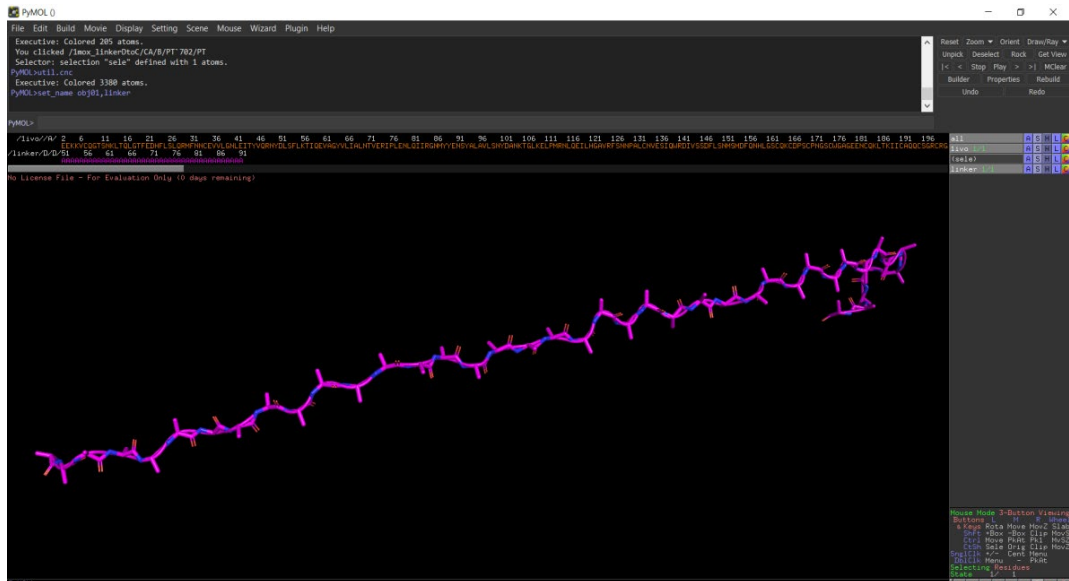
PyMOL ()

File Edit Build Movie Display Setting Scene Mouse Wizard Plugin Help

Executive: Colored 205 atoms.
You clicked /1mox_linkerDtoC/CA/B/PT`702/PT
Selector: selection "sele" defined with 1 atoms.
PyMOL>util.cnc
Executive: Colored 3380 atoms.
PyMOL>set_name obj01,linker

Reset Zoom ▾ Orient Draw/Ray ▾
Unpick Deselect Rock Get View
|< < Stop Play > >| MClear
Builder Properties Rebuild
Undo Redo

PyMOL>

/livo//A/ 2 6 11 16 21 26 31 36 41 46 51 56 61 66 71 76 81 86 91 96 101 106 111 116 121 126 131 136 141 146 151 156 161 166 171 176 181 186 191 196
EEKKVCQGTSNKLTQLGTFEDHFLSLQRMFNNCEVVLGNLEITYVQRNYDLSFLKTIQEVAGYVLIALNTVERIPLENLQIIRGNMYYENSYALAVLSNYDANKTGLKELPMRNLQEILHGAVRFSNNPALCNVESIQWRDIVSSDFLSNMSMDFQNHLGSCQKCDPSCPNGSCWGAGEENCQKLTKIICAQQCSGRCRG
/linker/D/D/51 56 61 66 71 76 81 86 91

No License File - For Evaluation Only (0 days remaining)

all A S H L
livo 1/1 A S H L
(sele) A S H L
linker 1/1 A S H L

Mouse Mode 3-Button Viewing
Buttons L M R Wheel
& Keys Rota Move MovZ Slab
Shft +Box -Box Clip MovS
Ctrl Move PkAt Pk1 MvSZ
CtSh Sele Orig Clip MovZ
SnglClk +/- Cent Menu
DblClk Menu - PkAt
Selecting Residues
State 1/ 1